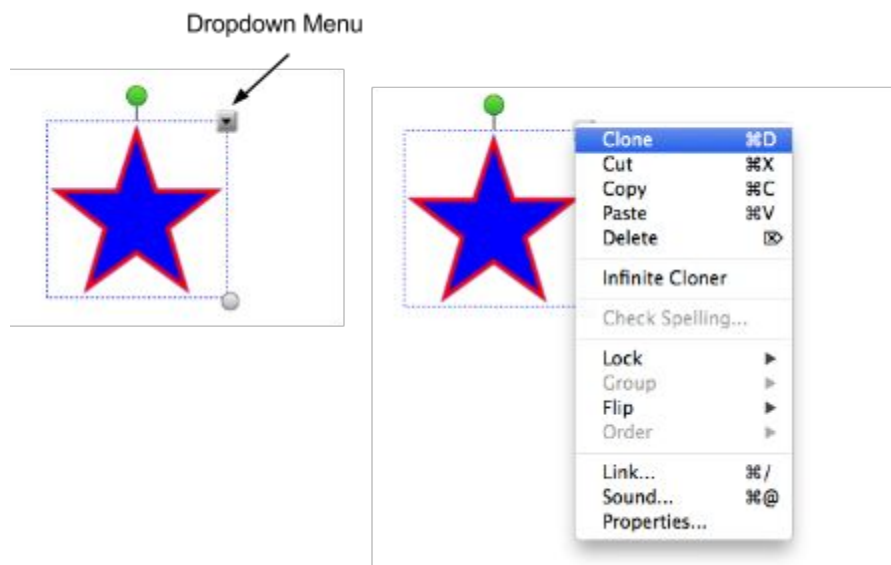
Dropdown Menu

| | |
|---|---|
| Clone | ⌘D |
| Cut | ⌘X |
| Copy | ⌘C |
| Paste | ⌘V |
| Delete | ⌦ |
| Infinite Cloner | |
| Check Spelling... | |
| Lock | ▶ |
| Group | ▶ |
| Flip | ▶ |
| Order | ▶ |
| Link... | ⌘/ |
| Sound... | ⌘@ |
| Properties... | |